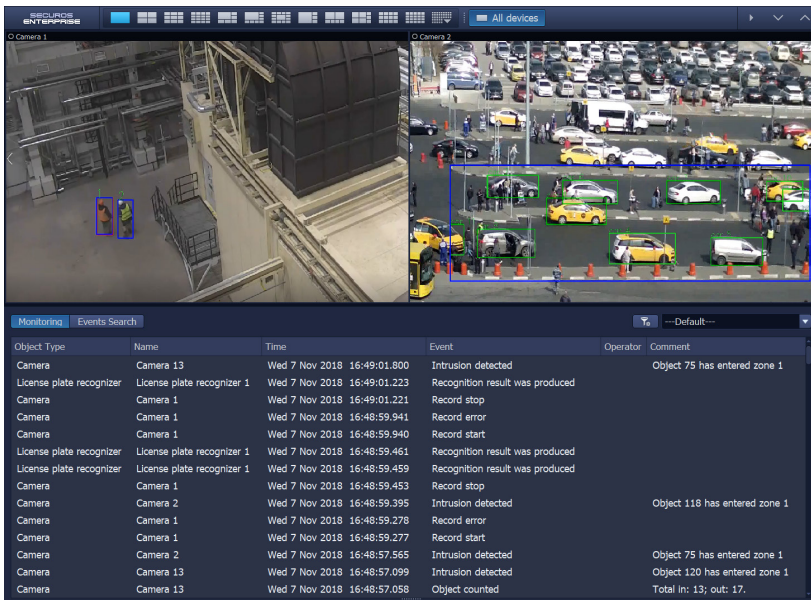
SECUROS ENTERPRISE

All devices

Camera 1

Camera 2

Monitoring Events Search

---Default---

| Object Type | Name | Time | Event | Operator | Comment |
|---|---|---|---|---|---|
| Camera | Camera 13 | Wed 7 Nov 2018 16:49:01.800 | Intrusion detected | | Object 75 has entered zone 1 |
| License plate recognizer | License plate recognizer 1 | Wed 7 Nov 2018 16:49:01.223 | Recognition result was produced | | |
| Camera | Camera 1 | Wed 7 Nov 2018 16:49:01.221 | Record stop | | |
| Camera | Camera 1 | Wed 7 Nov 2018 16:48:59.941 | Record error | | |
| Camera | Camera 1 | Wed 7 Nov 2018 16:48:59.940 | Record start | | |
| License plate recognizer | License plate recognizer 1 | Wed 7 Nov 2018 16:48:59.461 | Recognition result was produced | | |
| License plate recognizer | License plate recognizer 1 | Wed 7 Nov 2018 16:48:59.459 | Recognition result was produced | | |
| Camera | Camera 1 | Wed 7 Nov 2018 16:48:59.453 | Record stop | | |
| Camera | Camera 2 | Wed 7 Nov 2018 16:48:59.395 | Intrusion detected | | Object 118 has entered zone 1 |
| Camera | Camera 1 | Wed 7 Nov 2018 16:48:59.278 | Record error | | |
| Camera | Camera 1 | Wed 7 Nov 2018 16:48:59.277 | Record start | | |
| Camera | Camera 2 | Wed 7 Nov 2018 16:48:57.565 | Intrusion detected | | Object 75 has entered zone 1 |
| Camera | Camera 13 | Wed 7 Nov 2018 16:48:57.099 | Intrusion detected | | Object 120 has entered zone 1 |
| Camera | Camera 13 | Wed 7 Nov 2018 16:48:57.058 | Object counted | | Total in: 13; out: 17. |